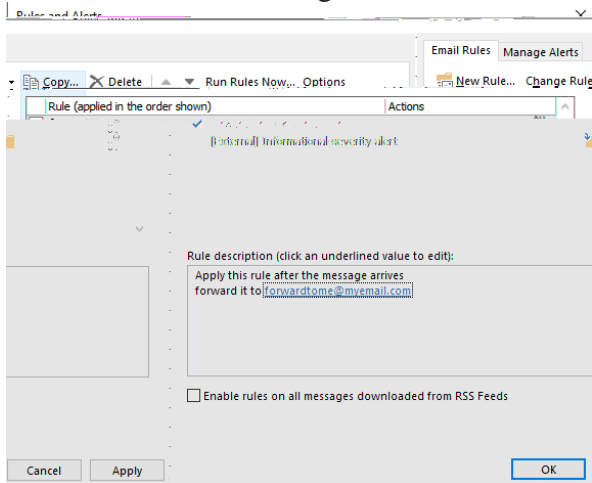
Rules and Alerts

Email Rules Manage Alerts

New Rule... Change Rule

Copy... Delete Run Rules Now... Options

Rule (applied in the order shown) | Actions

[External] International security alert

Rule description (click an underlined value to edit):

Apply this rule after the message arrives
forward it to forwardtome@myemail.com

Enable rules on all messages downloaded from RSS Feeds

Cancel Apply OK